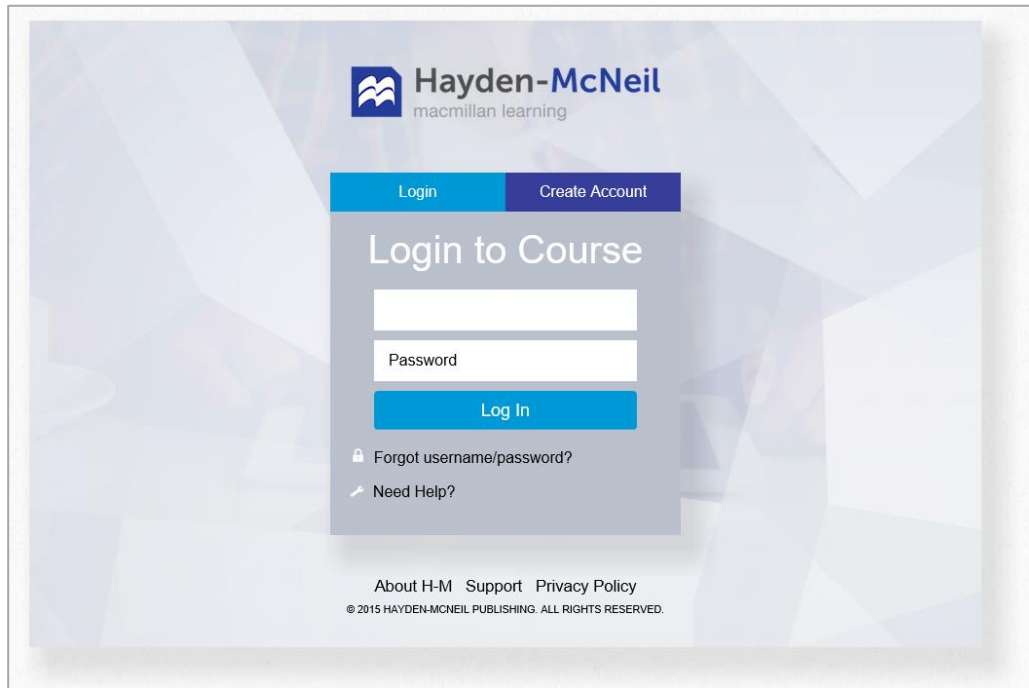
Hayden-McNeil
macmillan learning

Login
Create Account

Login to Course

Password

Log In

Forgot username/password?

Need Help?

About H-M Support Privacy Policy
© 2015 HAYDEN-MCNEIL PUBLISHING. ALL RIGHTS RESERVED.